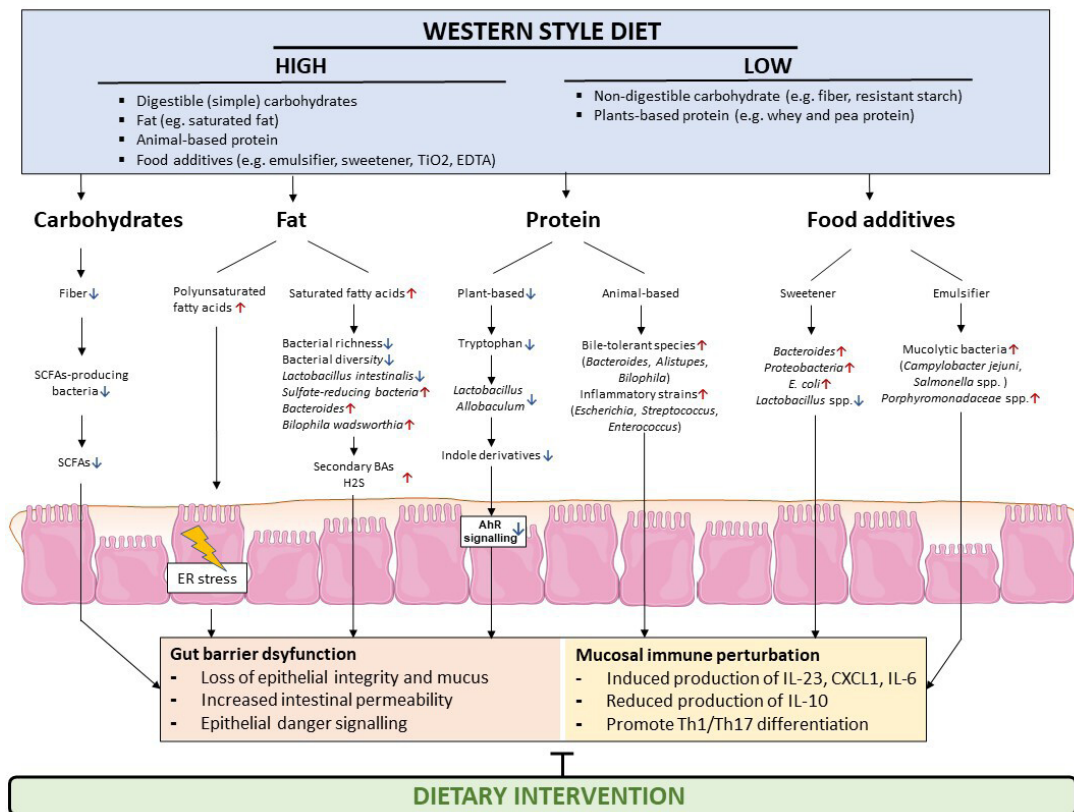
WESTERN STYLE DIET

HIGH

- Digestible (simple) carbohydrates
- Fat (eg. saturated fat)
- Animal-based protein
- Food additives (e.g. emulsifier, sweetener, TiO2, EDTA)

LOW

- Non-digestible carbohydrate (e.g. fiber, resistant starch)
- Plants-based protein (e.g. whey and pea protein)

Carbohydrates

Fiber ↓

SCFAs-producing bacteria ↓

SCFAs ↓

Fat

Polyunsaturated fatty acids ↑

Saturated fatty acids ↑

Bacterial richness ↓
Bacterial diversity ↓
*Lactobacillus intestinalis* ↓
*Sulfate-reducing bacteria* ↑
*Bacteroides* ↑
*Bilophila wadsworthia* ↑

Secondary BAs
H2S ↑

Protein

Plant-based ↓

Tryptophan ↓

*Lactobacillus*
*Allobaculum* ↓

Indole derivatives ↓

Animal-based

Bile-tolerant species ↑ (*Bacteroides*, *Alistupes*, *Bilophila*)
Inflammatory strains ↑ (*Escherichia*, *Streptococcus*, *Enterococcus*)

Food additives

Sweetener

*Bacteroides* ↑
*Proteobacteria* ↑
*E. coli* ↑
*Lactobacillus* spp. ↓

Emulsifier

Mucolytic bacteria ↑ (*Campylobacter jejuni*, *Salmonella* spp. )
*Porphyromonadaceae* spp. ↑

ER stress

AhR signalling ↓

Gut barrier dysfunction
- Loss of epithelial integrity and mucus
- Increased intestinal permeability
- Epithelial danger signalling

Mucosal immune perturbation
- Induced production of IL-23, CXCL1, IL-6
- Reduced production of IL-10
- Promote Th1/Th17 differentiation

DIETARY INTERVENTION